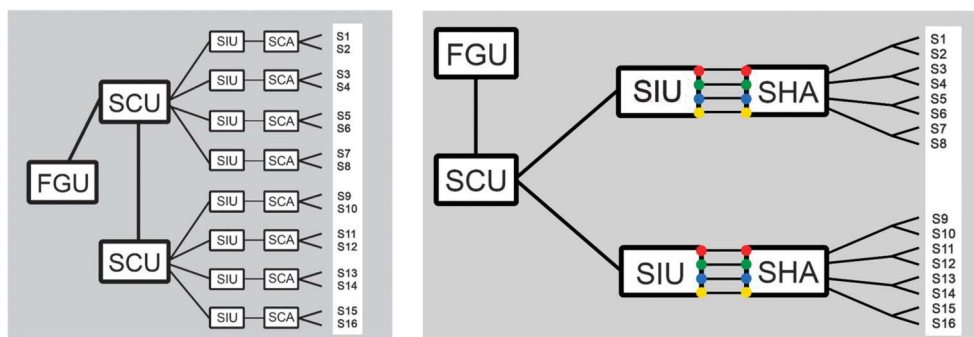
SCU
FGU
SCU
SIU SCA S1 S2
SIU SCA S3 S4
SIU SCA S5 S6
SIU SCA S7 S8
SIU SCA S9 S10
SIU SCA S11 S12
SIU SCA S13 S14
SIU SCA S15 S16

FGU
SCU
SIU SHA
S1 S2 S3 S4 S5 S6 S7 S8
SIU SHA
S9 S10 S11 S12 S13 S14 S15 S16